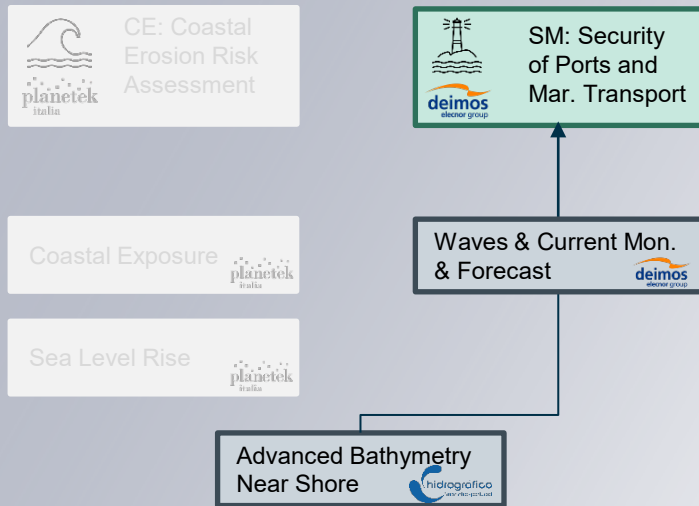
CE: Coastal Erosion Risk Assessment
planetek italia

SM: Security of Ports and Mar. Transport
deimos elecnor group

Coastal Exposure
planetek italia

Waves & Current Mon. & Forecast
deimos elecnor group

Sea Level Rise
planetek italia

Advanced Bathymetry Near Shore
hidrografico